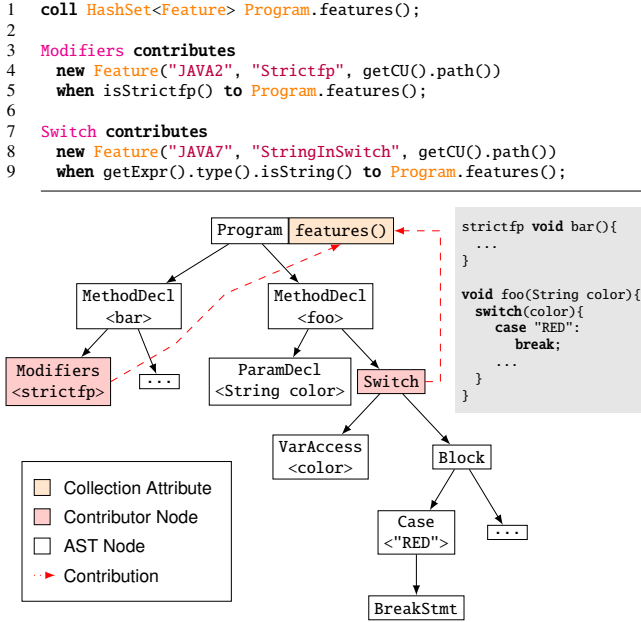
1 coll HashSet<Feature> Program.features();
2
3 Modifiers contributes
4 new Feature("JAVA2", "Strictfp", getCU().path())
5 when isStrictfp() to Program.features();
6
7 Switch contributes
8 new Feature("JAVA7", "StringInSwitch", getCU().path())
9 when getExpr().type().isString() to Program.features();

Program features()

MethodDecl <bar>

MethodDecl <foo>

Modifiers <strictfp>

...

ParamDecl <String color>

Switch

VarAccess <color>

Block

Case <"RED">

...

BreakStmt

strictfp void bar(){
...
}

void foo(String color){
switch(color){
case "RED":
break;
...
}
}

Collection Attribute

Contributor Node

AST Node

Contribution